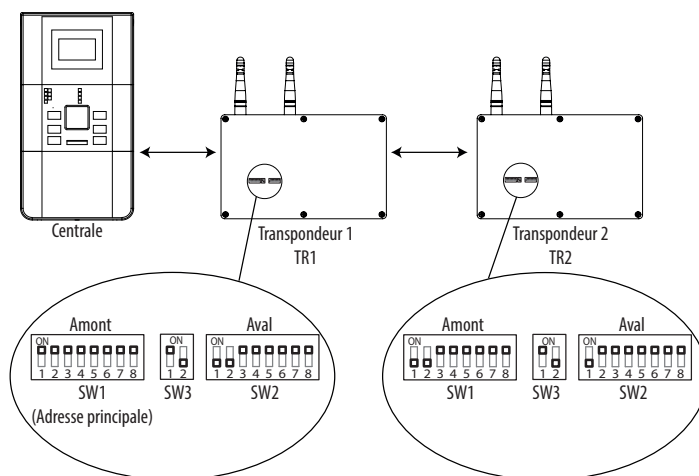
Centrale

Transpondeur 1
TR1

Transpondeur 2
TR2

Amont
ON
1 2 3 4 5 6 7 8
SW1
(Adresse principale)

ON
1 2
SW3

Aval
ON
1 2 3 4 5 6 7 8
SW2

Amont
ON
1 2 3 4 5 6 7 8
SW1

ON
1 2
SW3

Aval
ON
1 2 3 4 5 6 7 8
SW2